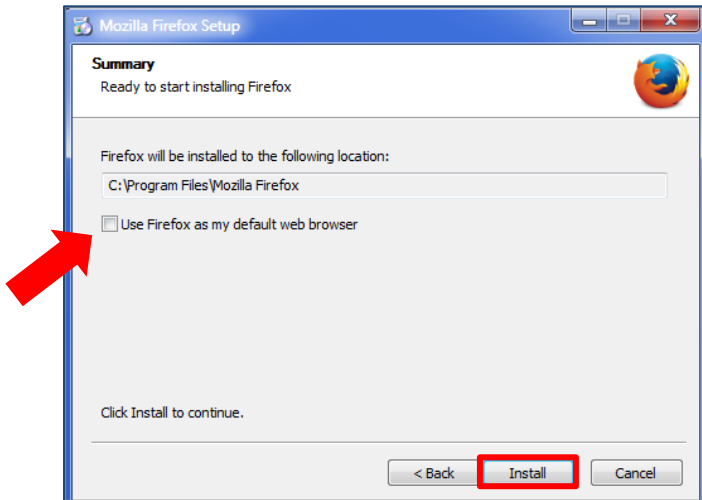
Mozilla Firefox Setup

Summary

Ready to start installing Firefox

Firefox will be installed to the following location:

C:\Program Files\Mozilla Firefox

Use Firefox as my default web browser

Click Install to continue.

< Back

Install

Cancel